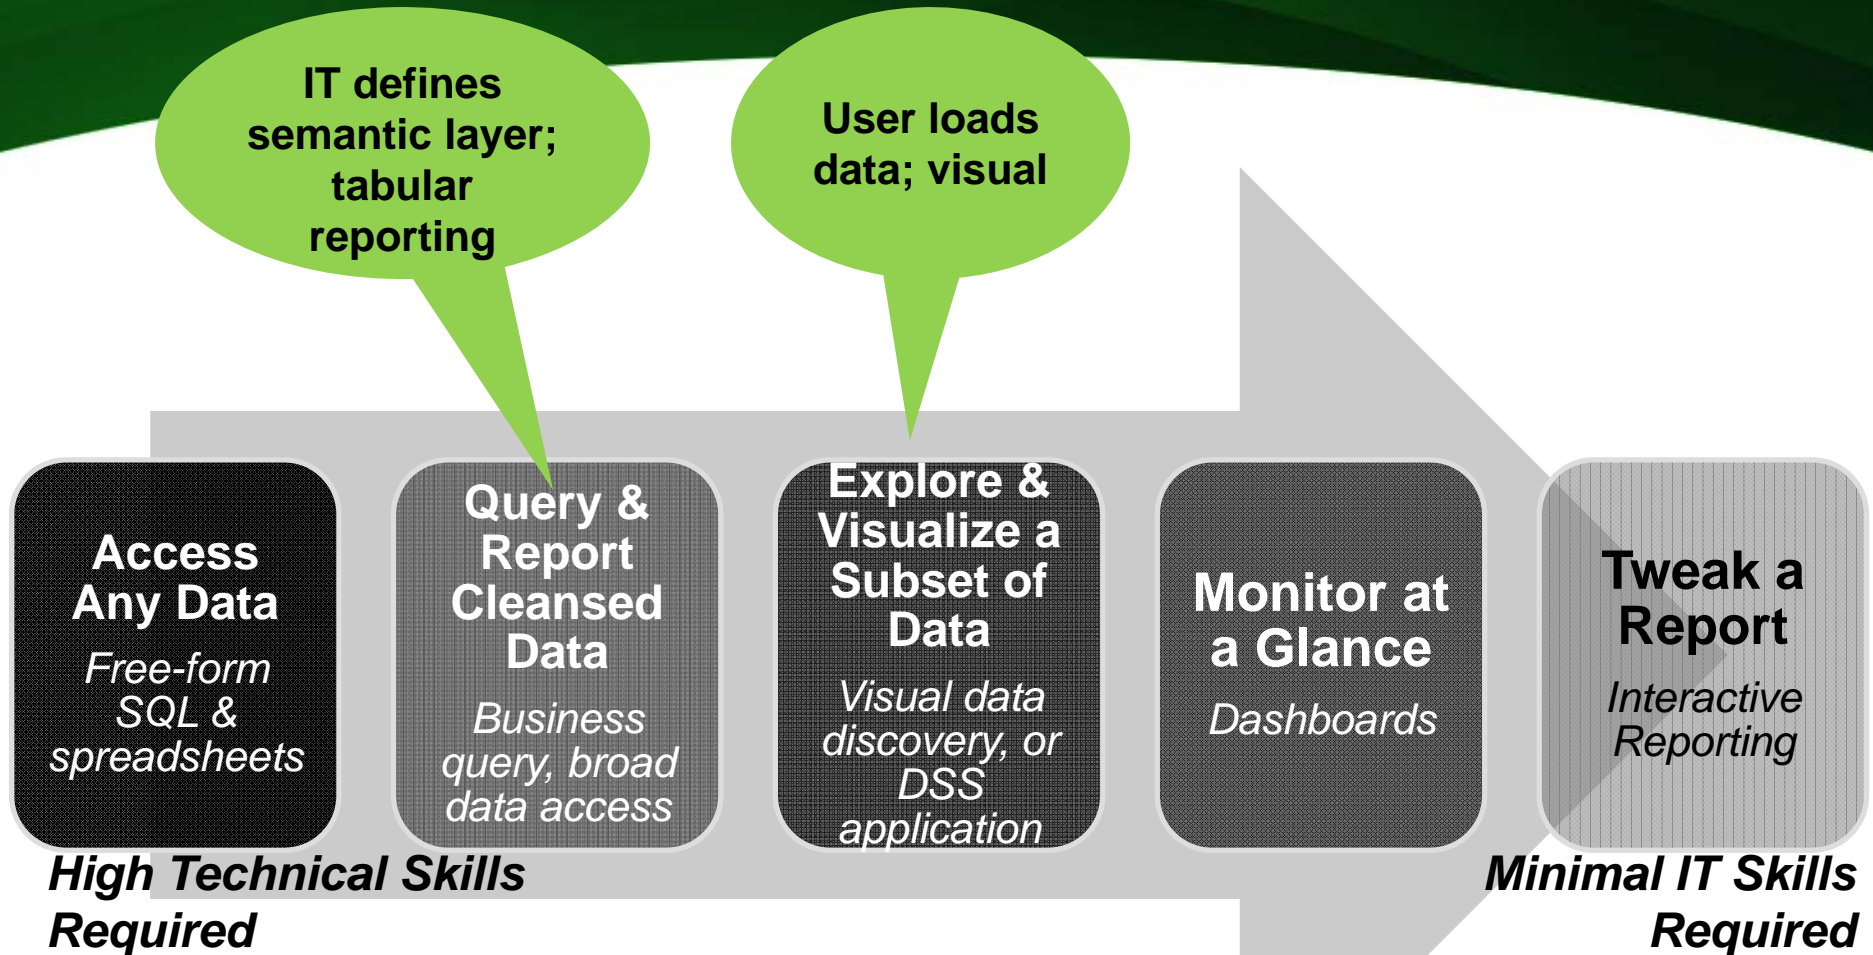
IT defines semantic layer; tabular reporting

User loads data; visual

Access Any Data

Free-form SQL & spreadsheets

Query & Report Cleansed Data

Business query, broad data access

Explore & Visualize a Subset of Data

Visual data discovery, or DSS application

Monitor at a Glance

Dashboards

Tweak a Report

Interactive Reporting

High Technical Skills Required

Minimal IT Skills Required